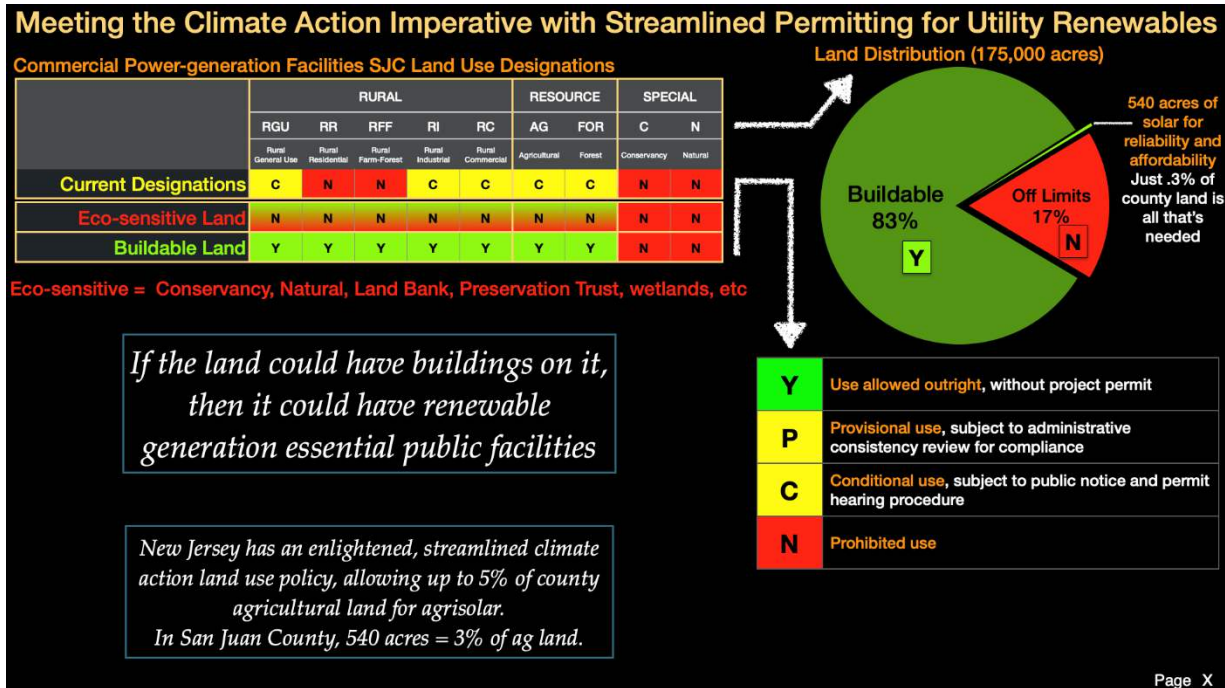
Meeting the Climate Action Imperative with Streamlined Permitting for Utility Renewables

Commercial Power-generation Facilities SJC Land Use Designations

| | RURAL | | | | | RESOURCE | | SPECIAL | |
|---|---|---|---|---|---|---|---|---|---|
| | RGU | RR | RFF | RI | RC | AG | FOR | C | N |
| | Rural General Use | Rural Residential | Rural Farm-Forest | Rural Industrial | Rural Commercial | Agricultural | Forest | Conservancy | Natural |
| Current Designations | C | N | N | C | C | C | C | N | N |
| Eco-sensitive Land | N | N | N | N | N | N | N | N | N |
| Buildable Land | Y | Y | Y | Y | Y | Y | Y | N | N |

Eco-sensitive = Conservancy, Natural, Land Bank, Preservation Trust, wetlands, etc

Land Distribution (175,000 acres)

Buildable 83%

Y

Off Limits 17%

N

540 acres of solar for reliability and affordability

Just .3% of county land is all that's needed

If the land could have buildings on it, then it could have renewable generation essential public facilities

| Y | Use allowed outright, without project permit |
|---|---|
| P | Provisional use, subject to administrative consistency review for compliance |
| C | Conditional use, subject to public notice and permit hearing procedure |
| N | Prohibited use |

New Jersey has an enlightened, streamlined climate action land use policy, allowing up to 5% of county agricultural land for agrisolar.
In San Juan County, 540 acres = 3% of ag land.

Page X